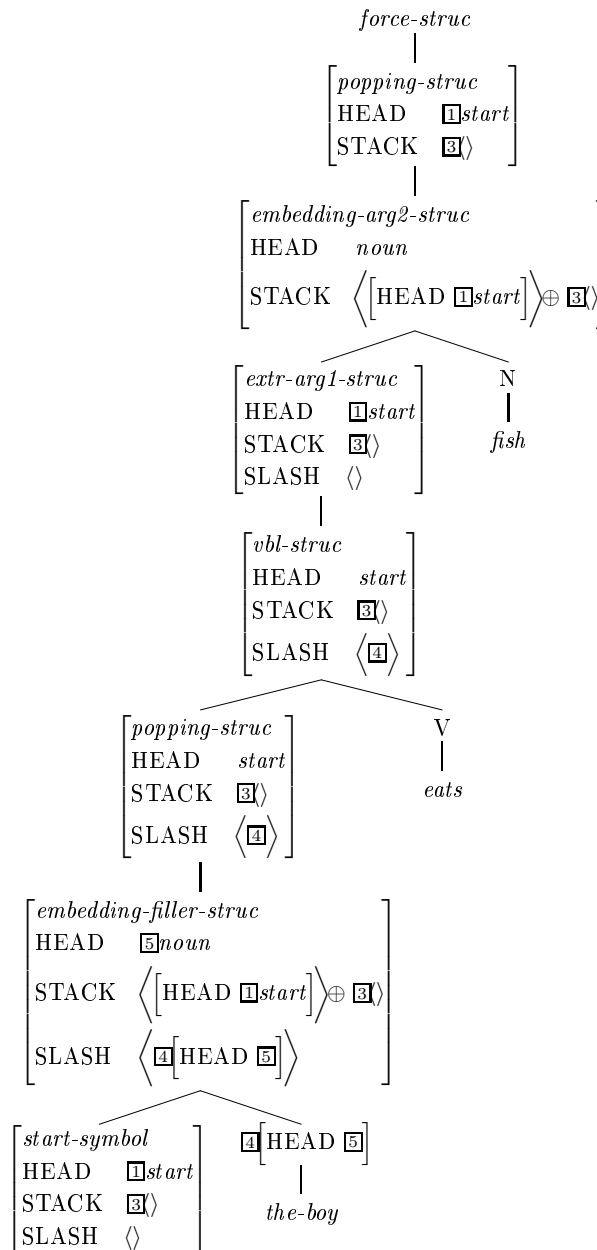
force-struc

popping-struc
HEAD [1]start
STACK [3]⟨⟩

embedding-arg2-struc
HEAD noun
STACK ⟨[HEAD [1]start]⟩ $\oplus$ [3]⟨⟩

extr-arg1-struc
HEAD [1]start
STACK [3]⟨⟩
SLASH ⟨⟩

N
fish

vbl-struc
HEAD start
STACK [3]⟨⟩
SLASH ⟨[4]⟩

popping-struc
HEAD start
STACK [3]⟨⟩
SLASH ⟨[4]⟩

V
eats

embedding-filler-struc
HEAD [5]noun
STACK ⟨[HEAD [1]start]⟩ $\oplus$ [3]⟨⟩
SLASH ⟨[4][HEAD [5]]⟩

start-symbol
HEAD [1]start
STACK [3]⟨⟩
SLASH ⟨⟩

[4][HEAD [5]]
the-boy